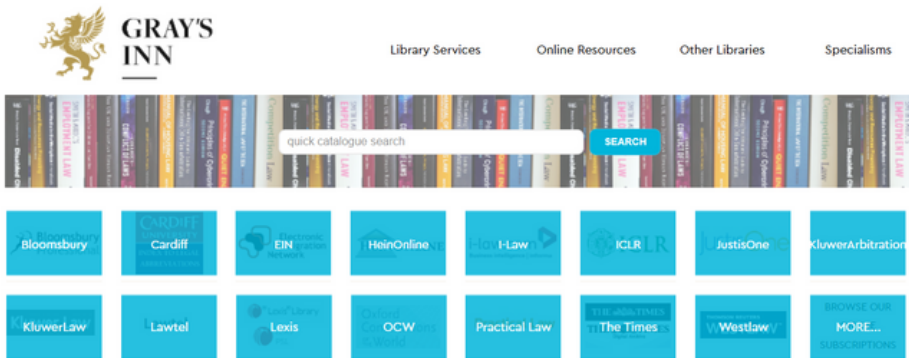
GRAY'S INN

Library Services

Online Resources

Other Libraries

Specialisms

EMPLOYMENT LAW

CONFLICT OF LAWS

Principles of

Competition Law

quick catalogue search

SEARCH

Bloomsbury

Cardiff

EIN

HeinOnline

I-Law

ICLR

JustisOne

KluwerArbitration

KluwerLaw

Lawtel

Lexis

OCW

Practical Law

The Times

Westlaw

BROWSE OUR

MORE...

SUBSCRIPTIONS